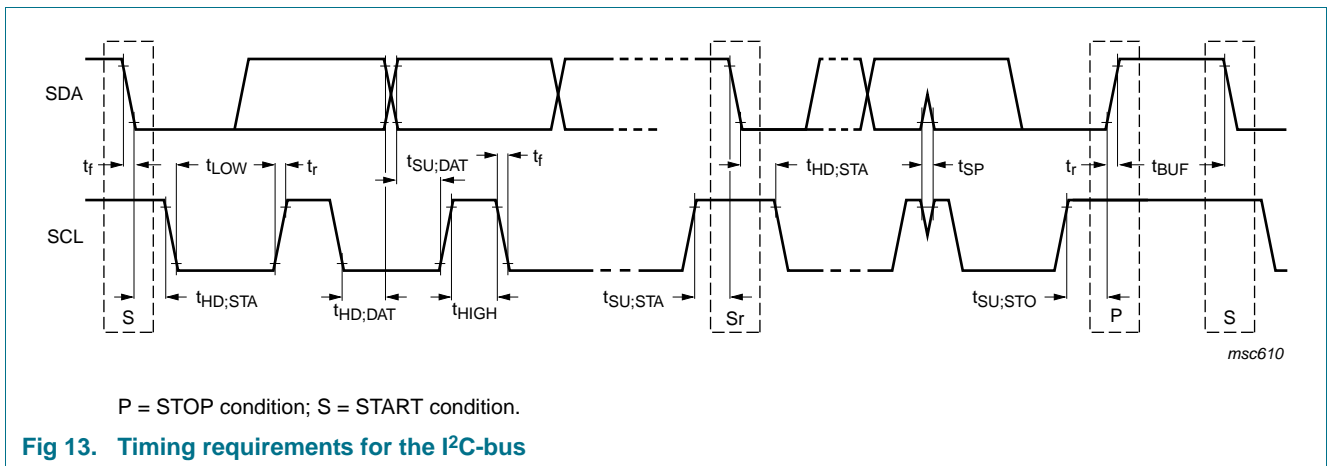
SDA

SCL

$t_f$

$t_{LOW}$

$t_r$

$t_{SU;DAT}$

$t_f$

$t_{HD;STA}$

$t_{SP}$

$t_r$

$t_{BUF}$

S

$t_{HD;STA}$

$t_{HD;DAT}$

$t_{HIGH}$

$t_{SU;STA}$

Sr

$t_{SU;STO}$

P

S

msc610

P = STOP condition; S = START condition.

Fig 13. Timing requirements for the I$^2$C-bus